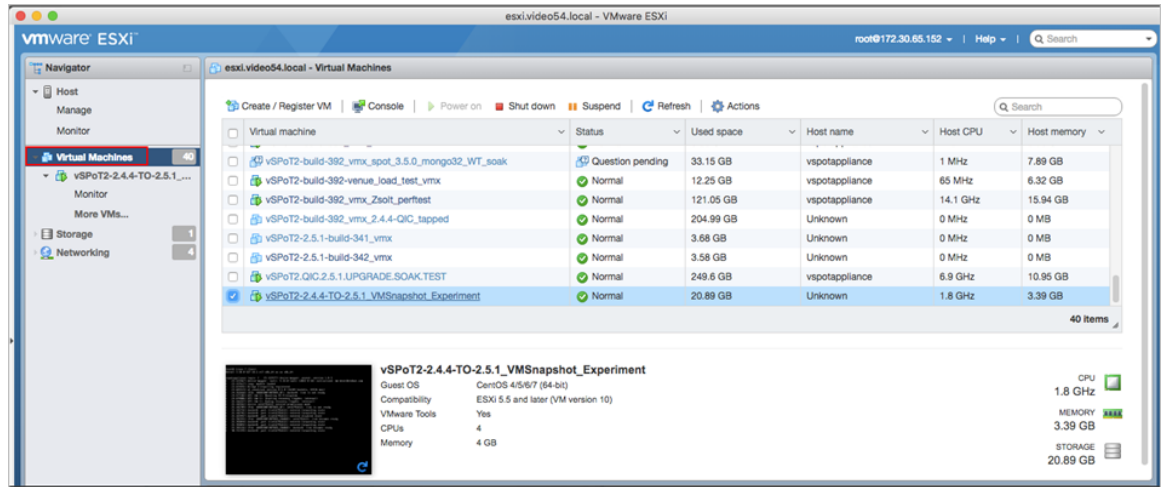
esxi.video54.local - VMware ESXi

vmware ESXi

root@172.30.65.152 ▾ | Help ▾ | Search

Navigator

Host
Manage
Monitor

Virtual Machines 40
vSPoT2-2.4.4-TO-2.5.1_...
Monitor
More VMs...

Storage 1
Networking 4

esxi.video54.local - Virtual Machines

Create / Register VM | Console | Power on | Shut down | Suspend | Refresh | Actions

Search

| Virtual machine | Status | Used space | Host name | Host CPU | Host memory |
|---|---|---|---|---|---|
| vSPoT2-build-392_vmx_spot_3.5.0_mongo32_WT_soak | Question pending | 33.15 GB | vspotappliance | 1 MHz | 7.89 GB |
| vSPoT2-build-392-venue_load_test_vmx | Normal | 12.25 GB | vspotappliance | 65 MHz | 6.32 GB |
| vSPoT2-build-392_vmx_Zsolt_perftest | Normal | 121.05 GB | vspotappliance | 14.1 GHz | 15.94 GB |
| vSPoT2-build-392_vmx_2.4.4-QIC_tapped | Normal | 204.99 GB | Unknown | 0 MHz | 0 MB |
| vSPoT2-2.5.1-build-341_vmx | Normal | 3.68 GB | Unknown | 0 MHz | 0 MB |
| vSPoT2-2.5.1-build-342_vmx | Normal | 3.58 GB | Unknown | 0 MHz | 0 MB |
| vSPoT2.QIC.2.5.1.UPGRADE.SOAK.TEST | Normal | 249.6 GB | vspotappliance | 6.9 GHz | 10.95 GB |
| vSPoT2-2.4.4-TO-2.5.1_VMSnapshot_Experiment | Normal | 20.89 GB | Unknown | 1.8 GHz | 3.39 GB |

40 items

vSPoT2-2.4.4-TO-2.5.1_VMSnapshot_Experiment
Guest OS CentOS 4/5/6/7 (64-bit)
Compatibility ESXi 5.5 and later (VM version 10)
VMware Tools Yes
CPUs 4
Memory 4 GB

CPU
1.8 GHz
MEMORY
3.39 GB
STORAGE
20.89 GB